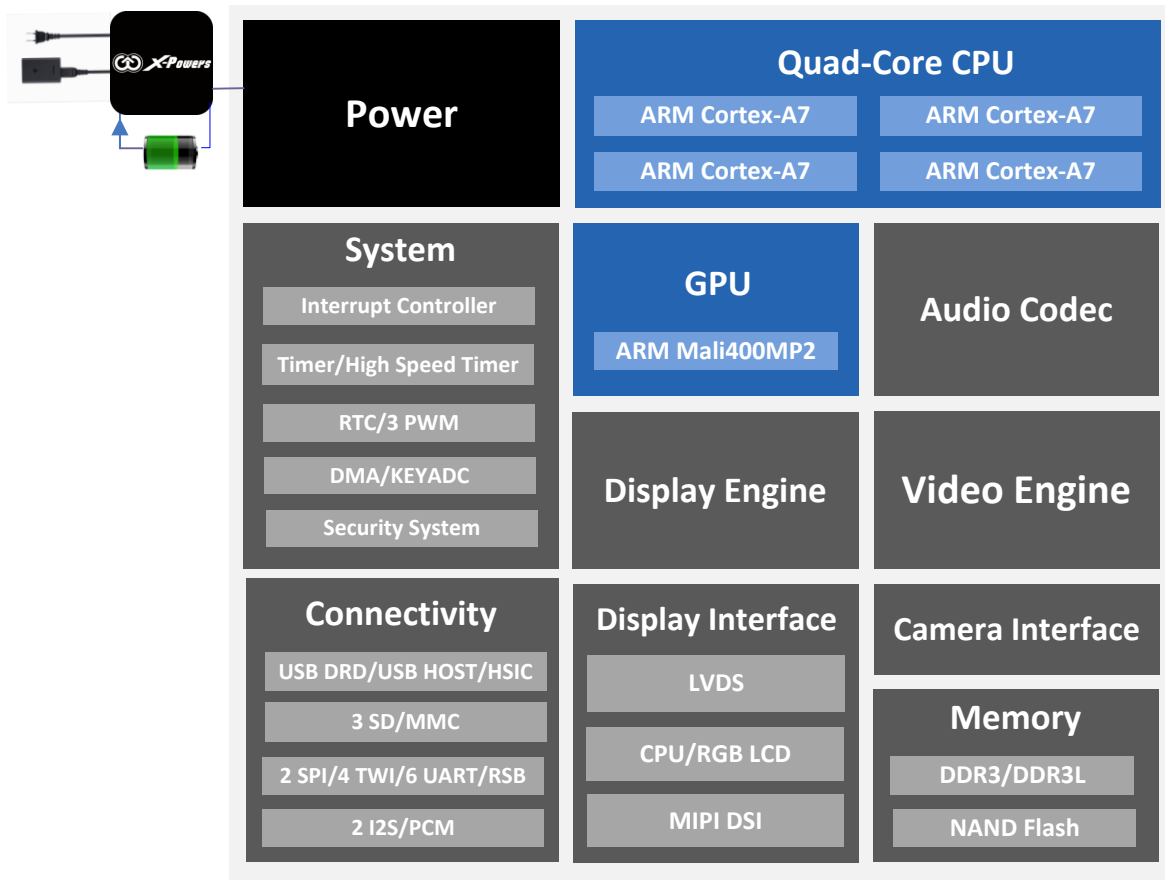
X-Powers

Power

Quad-Core CPU

ARM Cortex-A7

ARM Cortex-A7

ARM Cortex-A7

ARM Cortex-A7

System

Interrupt Controller

Timer/High Speed Timer

RTC/3 PWM

DMA/KEYADC

Security System

GPU

ARM Mali400MP2

Audio Codec

Display Engine

Video Engine

Connectivity

USB DRD/USB HOST/HSIC

3 SD/MMC

2 SPI/4 TWI/6 UART/RSB

2 I2S/PCM

Display Interface

LVDS

CPU/RGB LCD

MIPI DSI

Camera Interface

Memory

DDR3/DDR3L

NAND Flash